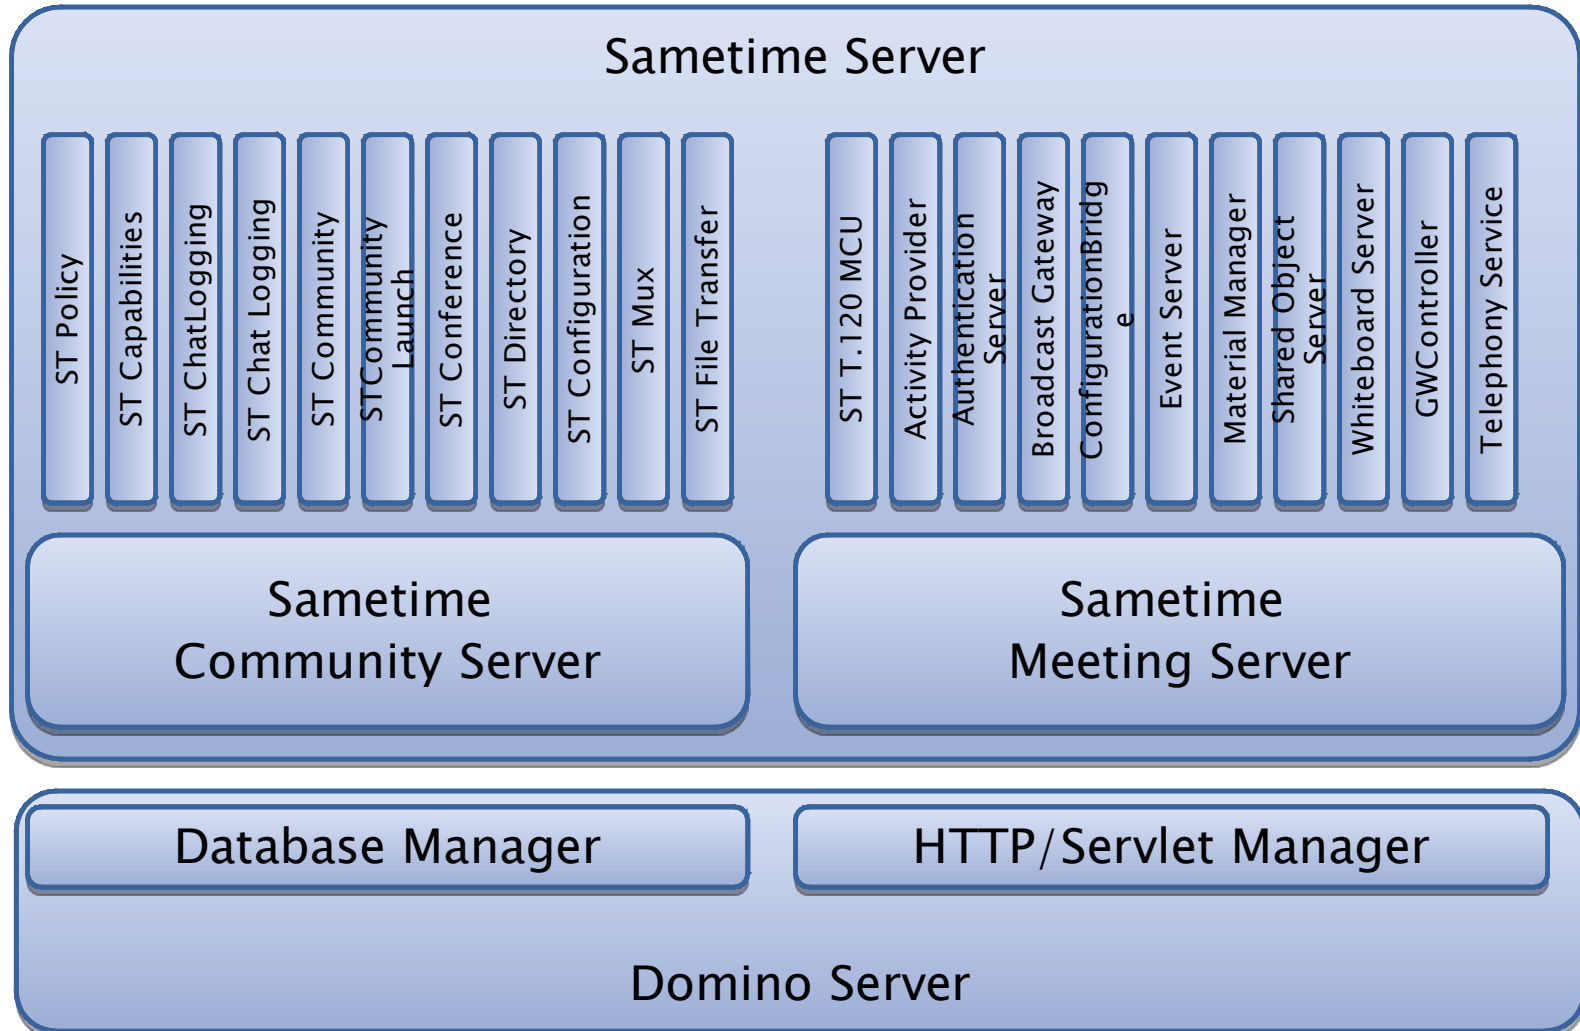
Sametime Server

ST Policy
ST Capabilities
ST ChatLogging
ST Chat Logging
ST Community
STCommunity Launch
ST Conference
ST Directory
ST Configuration
ST Mux
ST File Transfer

ST T.120 MCU
Activity Provider
Authentication Server
Broadcast Gateway
ConfigurationBridg e
Event Server
Material Manager
Shared Object Server
Whiteboard Server
GWController
Telephony Service

Sametime Community Server

Sametime Meeting Server

Database Manager

HTTP/Servlet Manager

Domino Server